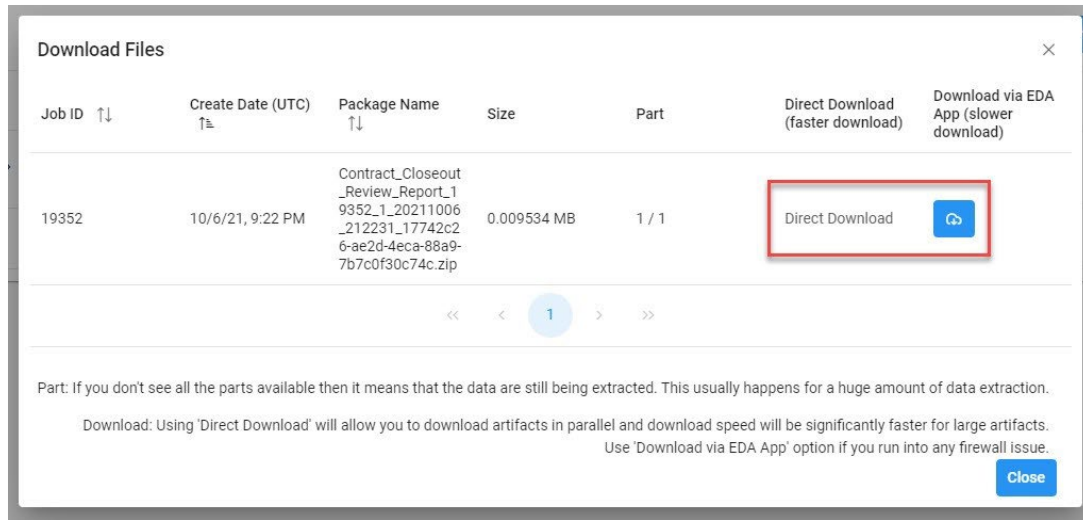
Download Files

×

| Job ID ⇅ | Create Date (UTC) | Package Name ⇅ | Size | Part | Direct Download (faster download) | Download via EDA App (slower download) |
|---|---|---|---|---|---|---|
| 19352 | 10/6/21, 9:22 PM | Contract_Closeout_Review_Report_19352_1_20211006_212231_17742c26-ae2d-4eca-88a9-7b7c0f30c74c.zip | 0.009534 MB | 1 / 1 | Direct Download | |

« ‹ 1 › »

Part: If you don't see all the parts available then it means that the data are still being extracted. This usually happens for a huge amount of data extraction.

Download: Using 'Direct Download' will allow you to download artifacts in parallel and download speed will be significantly faster for large artifacts. Use 'Download via EDA App' option if you run into any firewall issue.

Close